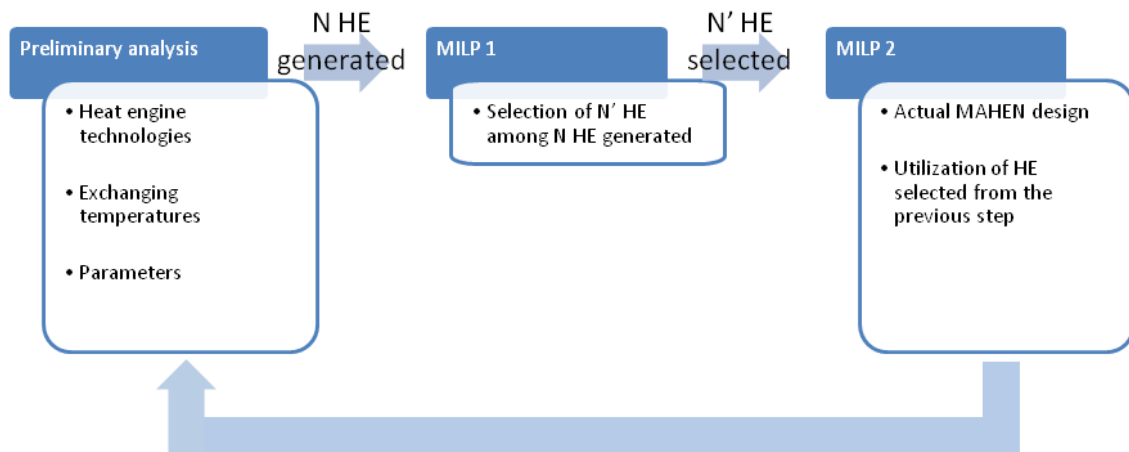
Preliminary analysis

• Heat engine technologies

• Exchanging temperatures

• Parameters

N HE generated

MILP 1

• Selection of N' HE among N HE generated

N' HE selected

MILP 2

• Actual MAHEN design

• Utilization of HE selected from the previous step